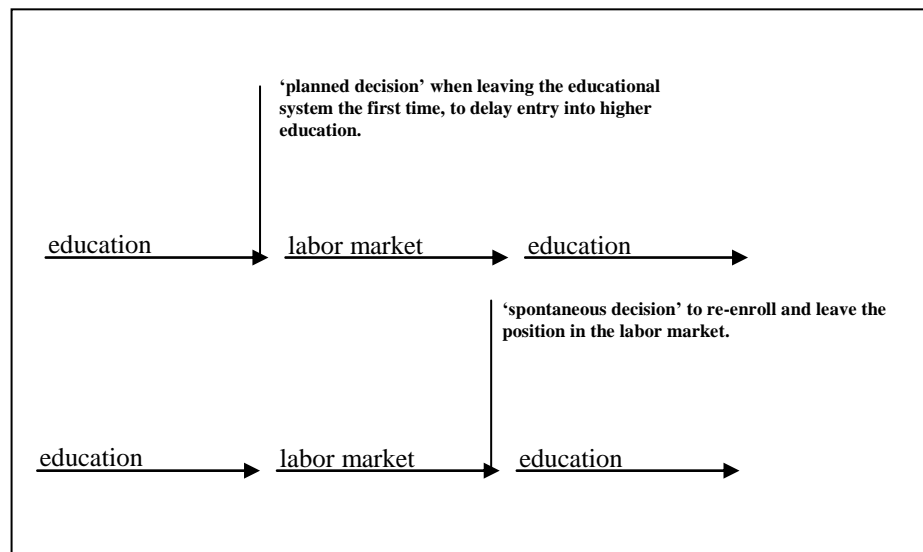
'planned decision' when leaving the educational system the first time, to delay entry into higher education.

education

labor market

education

'spontaneous decision' to re-enroll and leave the position in the labor market.

education

labor market

education